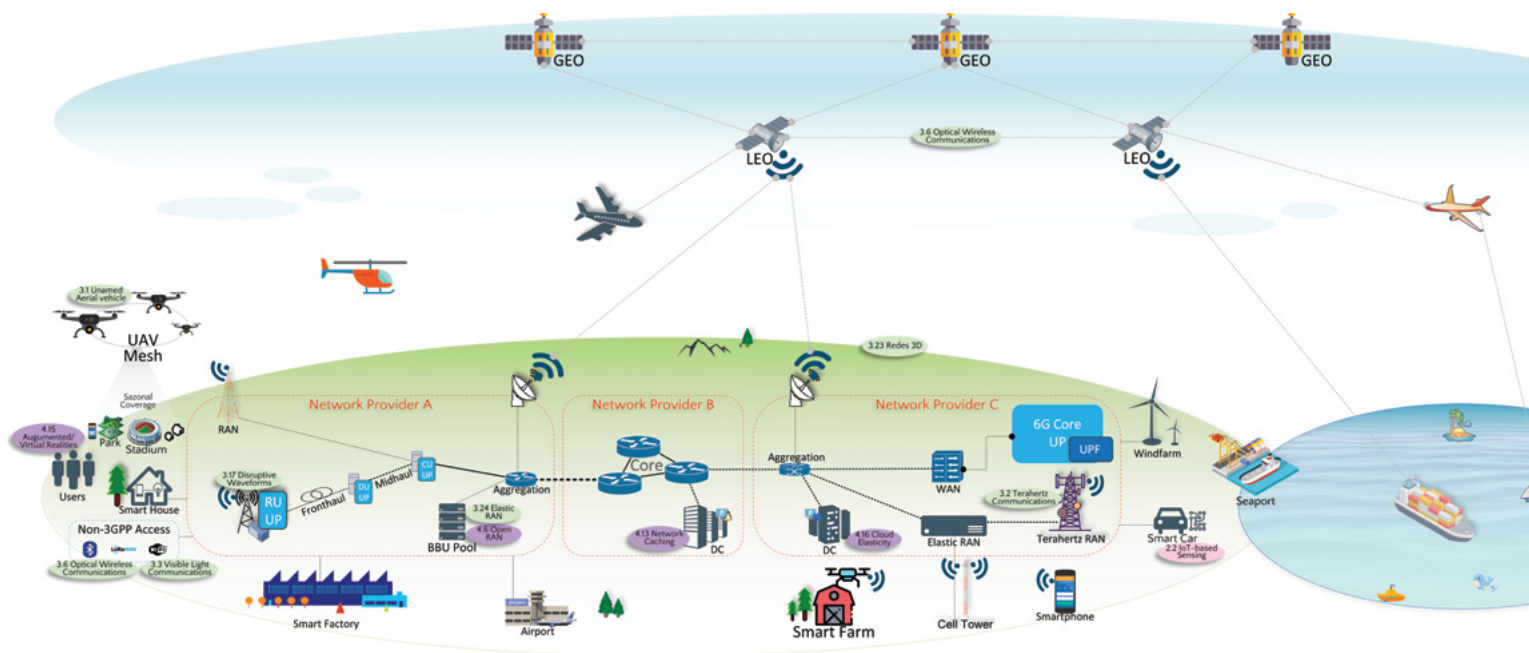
GEO
GEO
GEO
LEO
3.6 Optical Wireless Communications
LEO
3.1 Unamed Aerial vehicle
UAV Mesh
3.23 Redes 3D
Sazonal Coverage
4.15 Augumented/ Virtual Realities
Park
Stadium
RAN
Network Provider A
Network Provider B
Network Provider C
6G Core UP
UPF
Windfarm
Users
Smart House
3.17 Disruptive Waveforms
RU UP
Fronthaul
DU UP
Midhaul
CU UP
Aggregation
Core
Aggregation
WAN
Seaport
3.2 Terahertz Communications
Non-3GPP Access
BBU Pool
3.24 Elastic RAN
4.6 Open RAN
4.13 Network Caching
DC
DC
4.16 Cloud Elasticity
Elastic RAN
Terahertz RAN
Smart Car
2.2 IoT-based Sensing
3.6 Optical Wireless Communications
3.3 Visible Light Communications
Smart Factory
Airport
Smart Farm
Cell Tower
Smartphone